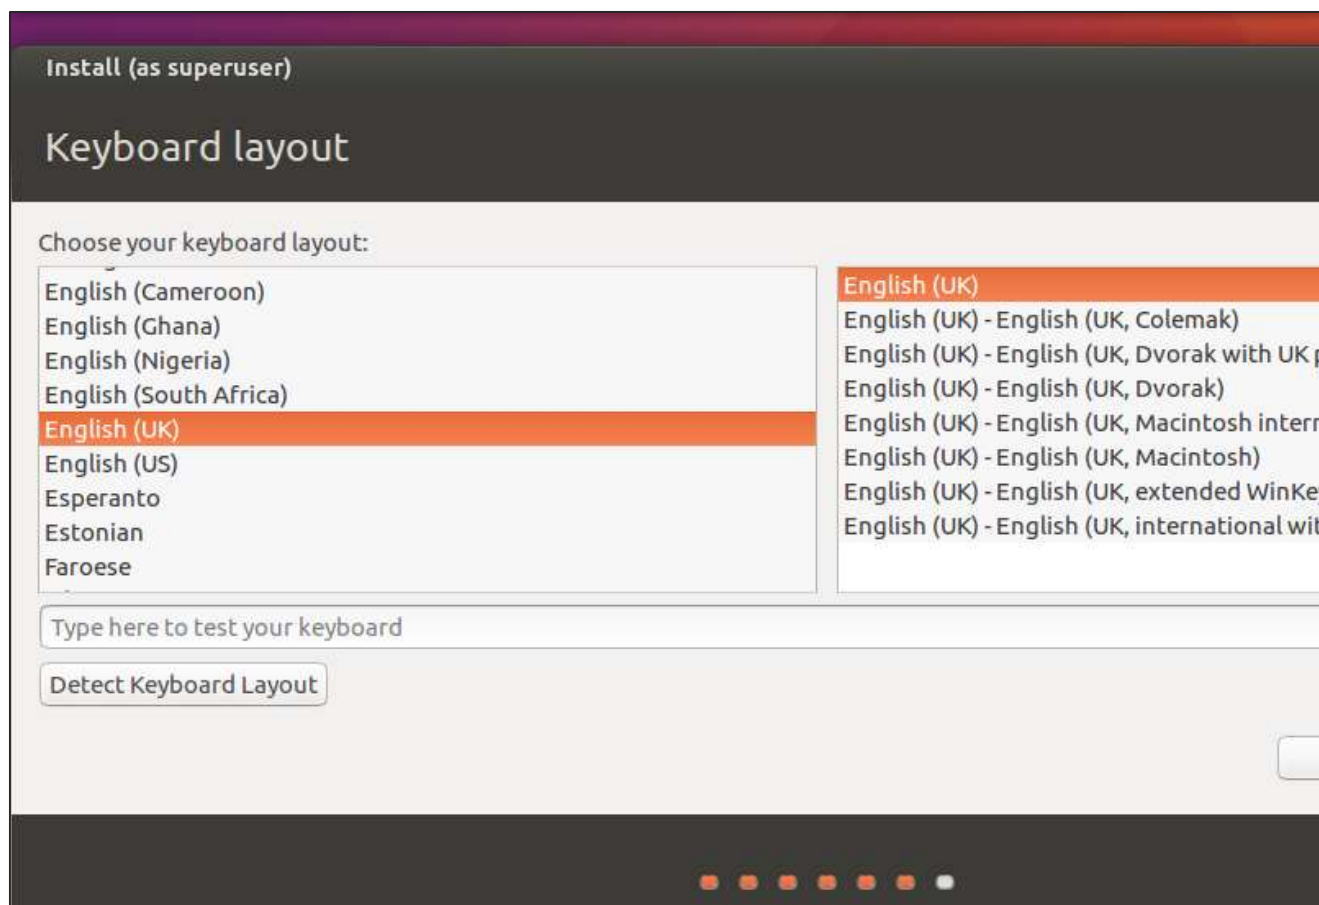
Install (as superuser)

Keyboard layout

Choose your keyboard layout:

English (Cameroon)
English (Ghana)
English (Nigeria)
English (South Africa)
English (UK)
English (US)
Esperanto
Estonian
Faroese

English (UK)
English (UK) - English (UK, Colemak)
English (UK) - English (UK, Dvorak with UK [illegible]
English (UK) - English (UK, Dvorak)
English (UK) - English (UK, Macintosh inter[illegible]
English (UK) - English (UK, Macintosh)
English (UK) - English (UK, extended WinKe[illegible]
English (UK) - English (UK, international wi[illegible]

Type here to test your keyboard

Detect Keyboard Layout